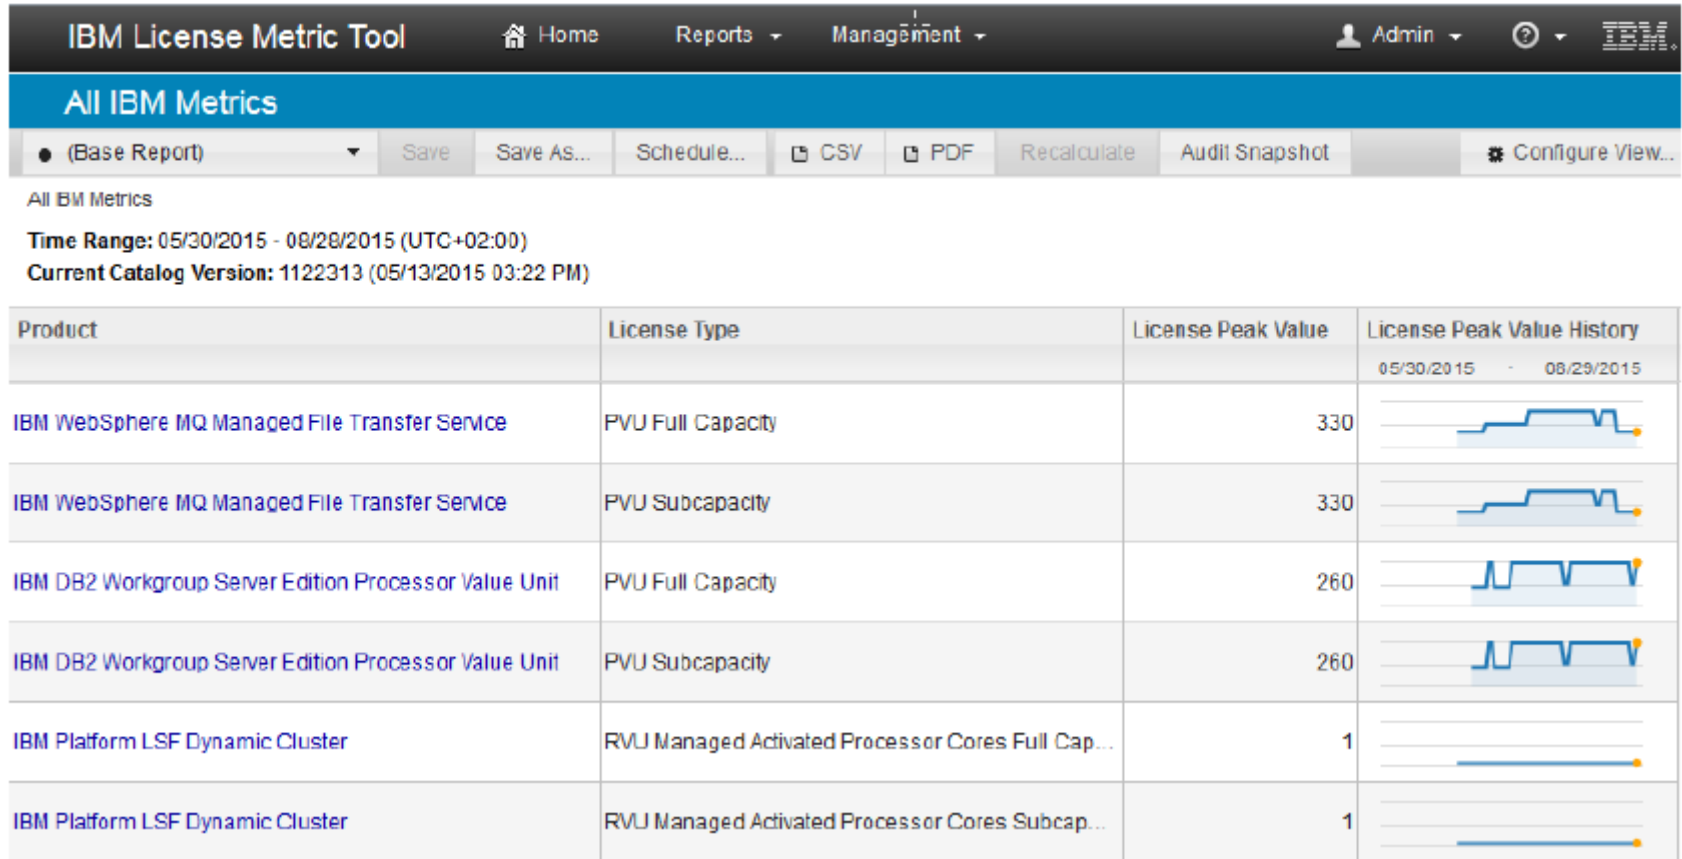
IBM License Metric Tool Home Reports Management Admin IBM.

All IBM Metrics

(Base Report) Save Save As... Schedule... CSV PDF Recalculate Audit Snapshot Configure View...

All BM Metrics

**Time Range:** 05/30/2015 - 08/28/2015 (UTC+02:00)
**Current Catalog Version:** 1122313 (05/13/2015 03:22 PM)

| Product | License Type | License Peak Value | License Peak Value History 05/30/2015 - 08/29/2015 |
|---|---|---|---|
| IBM WebSphere MQ Managed File Transfer Service | PVU Full Capacity | 330 | |
| IBM WebSphere MQ Managed File Transfer Service | PVU Subcapacity | 330 | |
| IBM DB2 Workgroup Server Edition Processor Value Unit | PVU Full Capacity | 260 | |
| IBM DB2 Workgroup Server Edition Processor Value Unit | PVU Subcapacity | 260 | |
| IBM Platform LSF Dynamic Cluster | RVU Managed Activated Processor Cores Full Cap... | 1 | |
| IBM Platform LSF Dynamic Cluster | RVU Managed Activated Processor Cores Subcap... | 1 | |